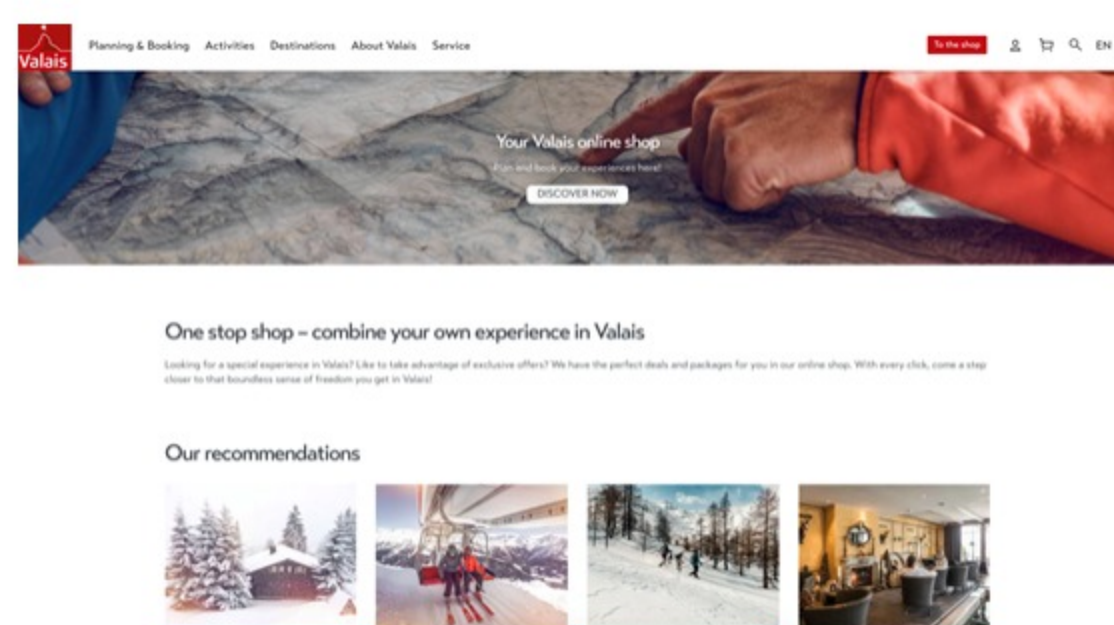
Valais

Planning & Booking Activities Destinations About Valais Service

To the shop

EN

Your Valais online shop

Plan and book your experiences here!

DISCOVER NOW

One stop shop – combine your own experience in Valais

Looking for a special experience in Valais? Like to take advantage of exclusive offers? We have the perfect deals and packages for you in our online shop. With every click, come a step closer to that boundless sense of freedom you get in Valais!

Our recommendations